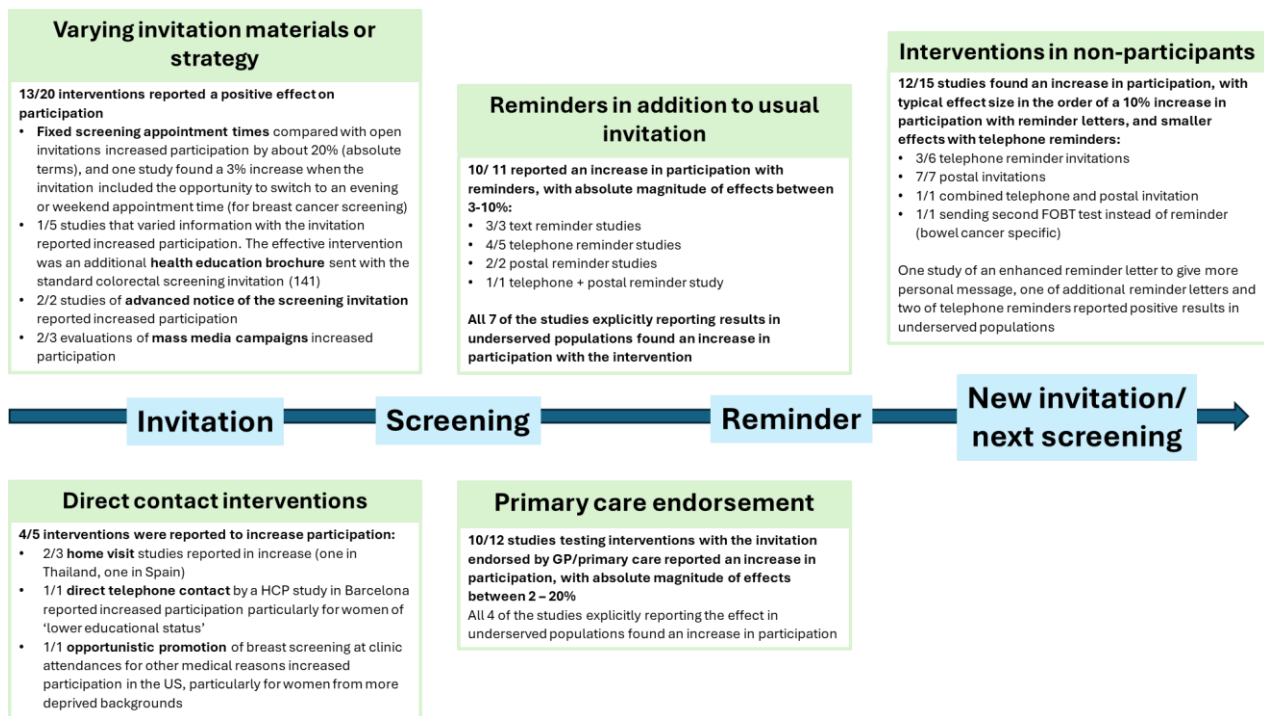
Varying invitation materials or strategy

13/20 interventions reported a positive effect on participation

- Fixed screening appointment times compared with open invitations increased participation by about 20% (absolute terms), and one study found a 3% increase when the invitation included the opportunity to switch to an evening or weekend appointment time (for breast cancer screening)
- 1/5 studies that varied information with the invitation reported increased participation. The effective intervention was an additional health education brochure sent with the standard colorectal screening invitation (141)
- 2/2 studies of advanced notice of the screening invitation reported increased participation
- 2/3 evaluations of mass media campaigns increased participation

Reminders in addition to usual invitation

10/ 11 reported an increase in participation with reminders, with absolute magnitude of effects between 3-10%:

- 3/3 text reminder studies
- 4/5 telephone reminder studies
- 2/2 postal reminder studies
- 1/1 telephone + postal reminder study

All 7 of the studies explicitly reporting results in underserved populations found an increase in participation with the intervention

Interventions in non-participants

12/15 studies found an increase in participation, with typical effect size in the order of a 10% increase in participation with reminder letters, and smaller effects with telephone reminders:

- 3/6 telephone reminder invitations
- 7/7 postal invitations
- 1/1 combined telephone and postal invitation
- 1/1 sending second FOBT test instead of reminder (bowel cancer specific)

One study of an enhanced reminder letter to give more personal message, one of additional reminder letters and two of telephone reminders reported positive results in underserved populations

Invitation

Screening

Reminder

New invitation/ next screening

Direct contact interventions

4/5 interventions were reported to increase participation:

- 2/3 home visit studies reported in increase (one in Thailand, one in Spain)
- 1/1 direct telephone contact by a HCP study in Barcelona reported increased participation particularly for women of 'lower educational status'
- 1/1 opportunistic promotion of breast screening at clinic attendances for other medical reasons increased participation in the US, particularly for women from more deprived backgrounds

Primary care endorsement

10/12 studies testing interventions with the invitation endorsed by GP/primary care reported an increase in participation, with absolute magnitude of effects between 2 – 20%

All 4 of the studies explicitly reporting the effect in underserved populations found an increase in participation